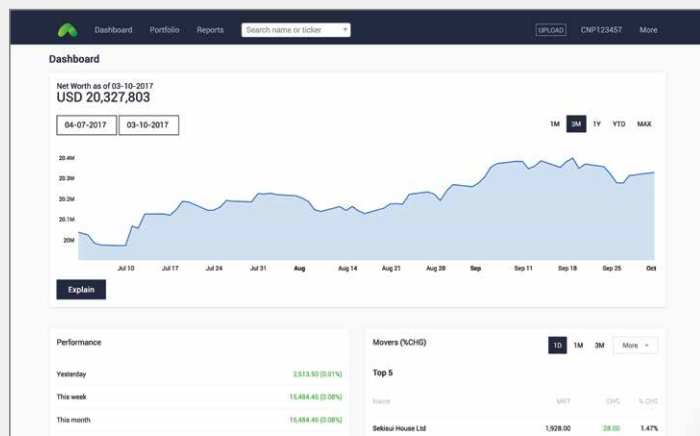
Dashboard Portfolio Reports Search name or ticker UPLOAD CNP123457 More

Dashboard

Net Worth as of 03-10-2017
USD 20,327,803

04-07-2017 03-10-2017

1M 3M 1Y YTD MAX

20.4M
20.3M
20.2M
20.1M
20M

Jul 10 Jul 17 Jul 24 Jul 31 Aug Aug 14 Aug 21 Aug 28 Sep Sep 11 Sep 18 Sep 25 Oct

Explain

Performance

Yesterday 2,513.50 (0.01%)
This week 15,484.46 (0.08%)
This month 15,484.46 (0.08%)

Movers (%CHG)

1D 1M 3M More

Top 5

| Name | MKT | CHG | % CHG |
|---|---|---|---|
| Sekisui House Ltd | 1,928.00 | 28.00 | 1.47% |